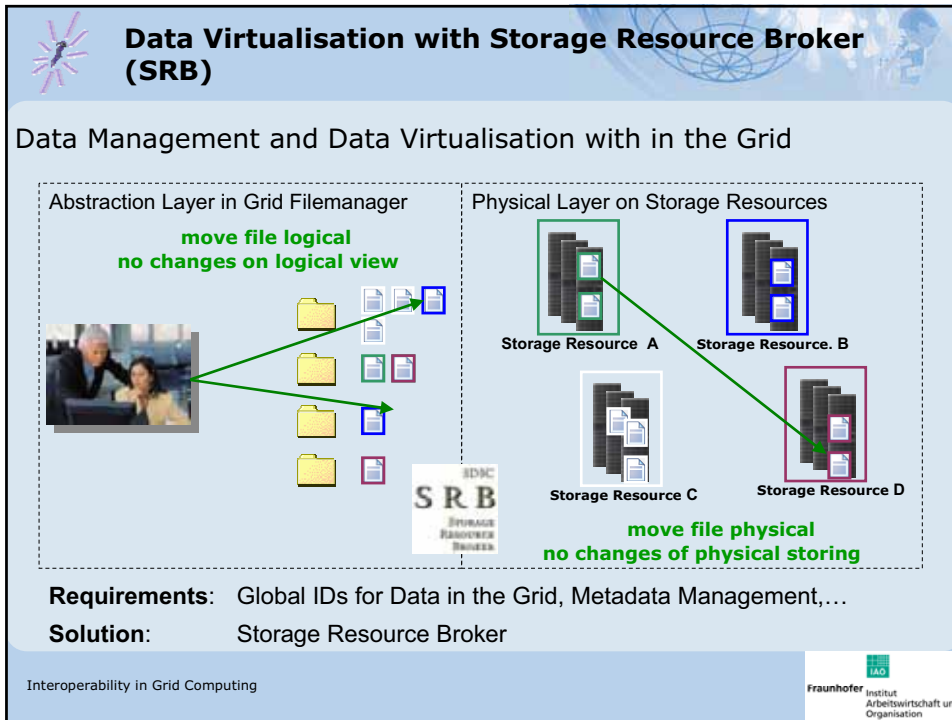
Data Virtualisation with Storage Resource Broker (SRB)

Data Management and Data Virtualisation with in the Grid

Abstraction Layer in Grid Filemanager

move file logical
no changes on logical view

Physical Layer on Storage Resources

Storage Resource A

Storage Resource. B

Storage Resource C

Storage Resource D

SDSC
SRB
Storage
Resource
Broker

move file physical
no changes of physical storing

Requirements: Global IDs for Data in the Grid, Metadata Management,…

Solution: Storage Resource Broker

Interoperability in Grid Computing

IAO
Fraunhofer Institut Arbeitswirtschaft un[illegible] Organisation